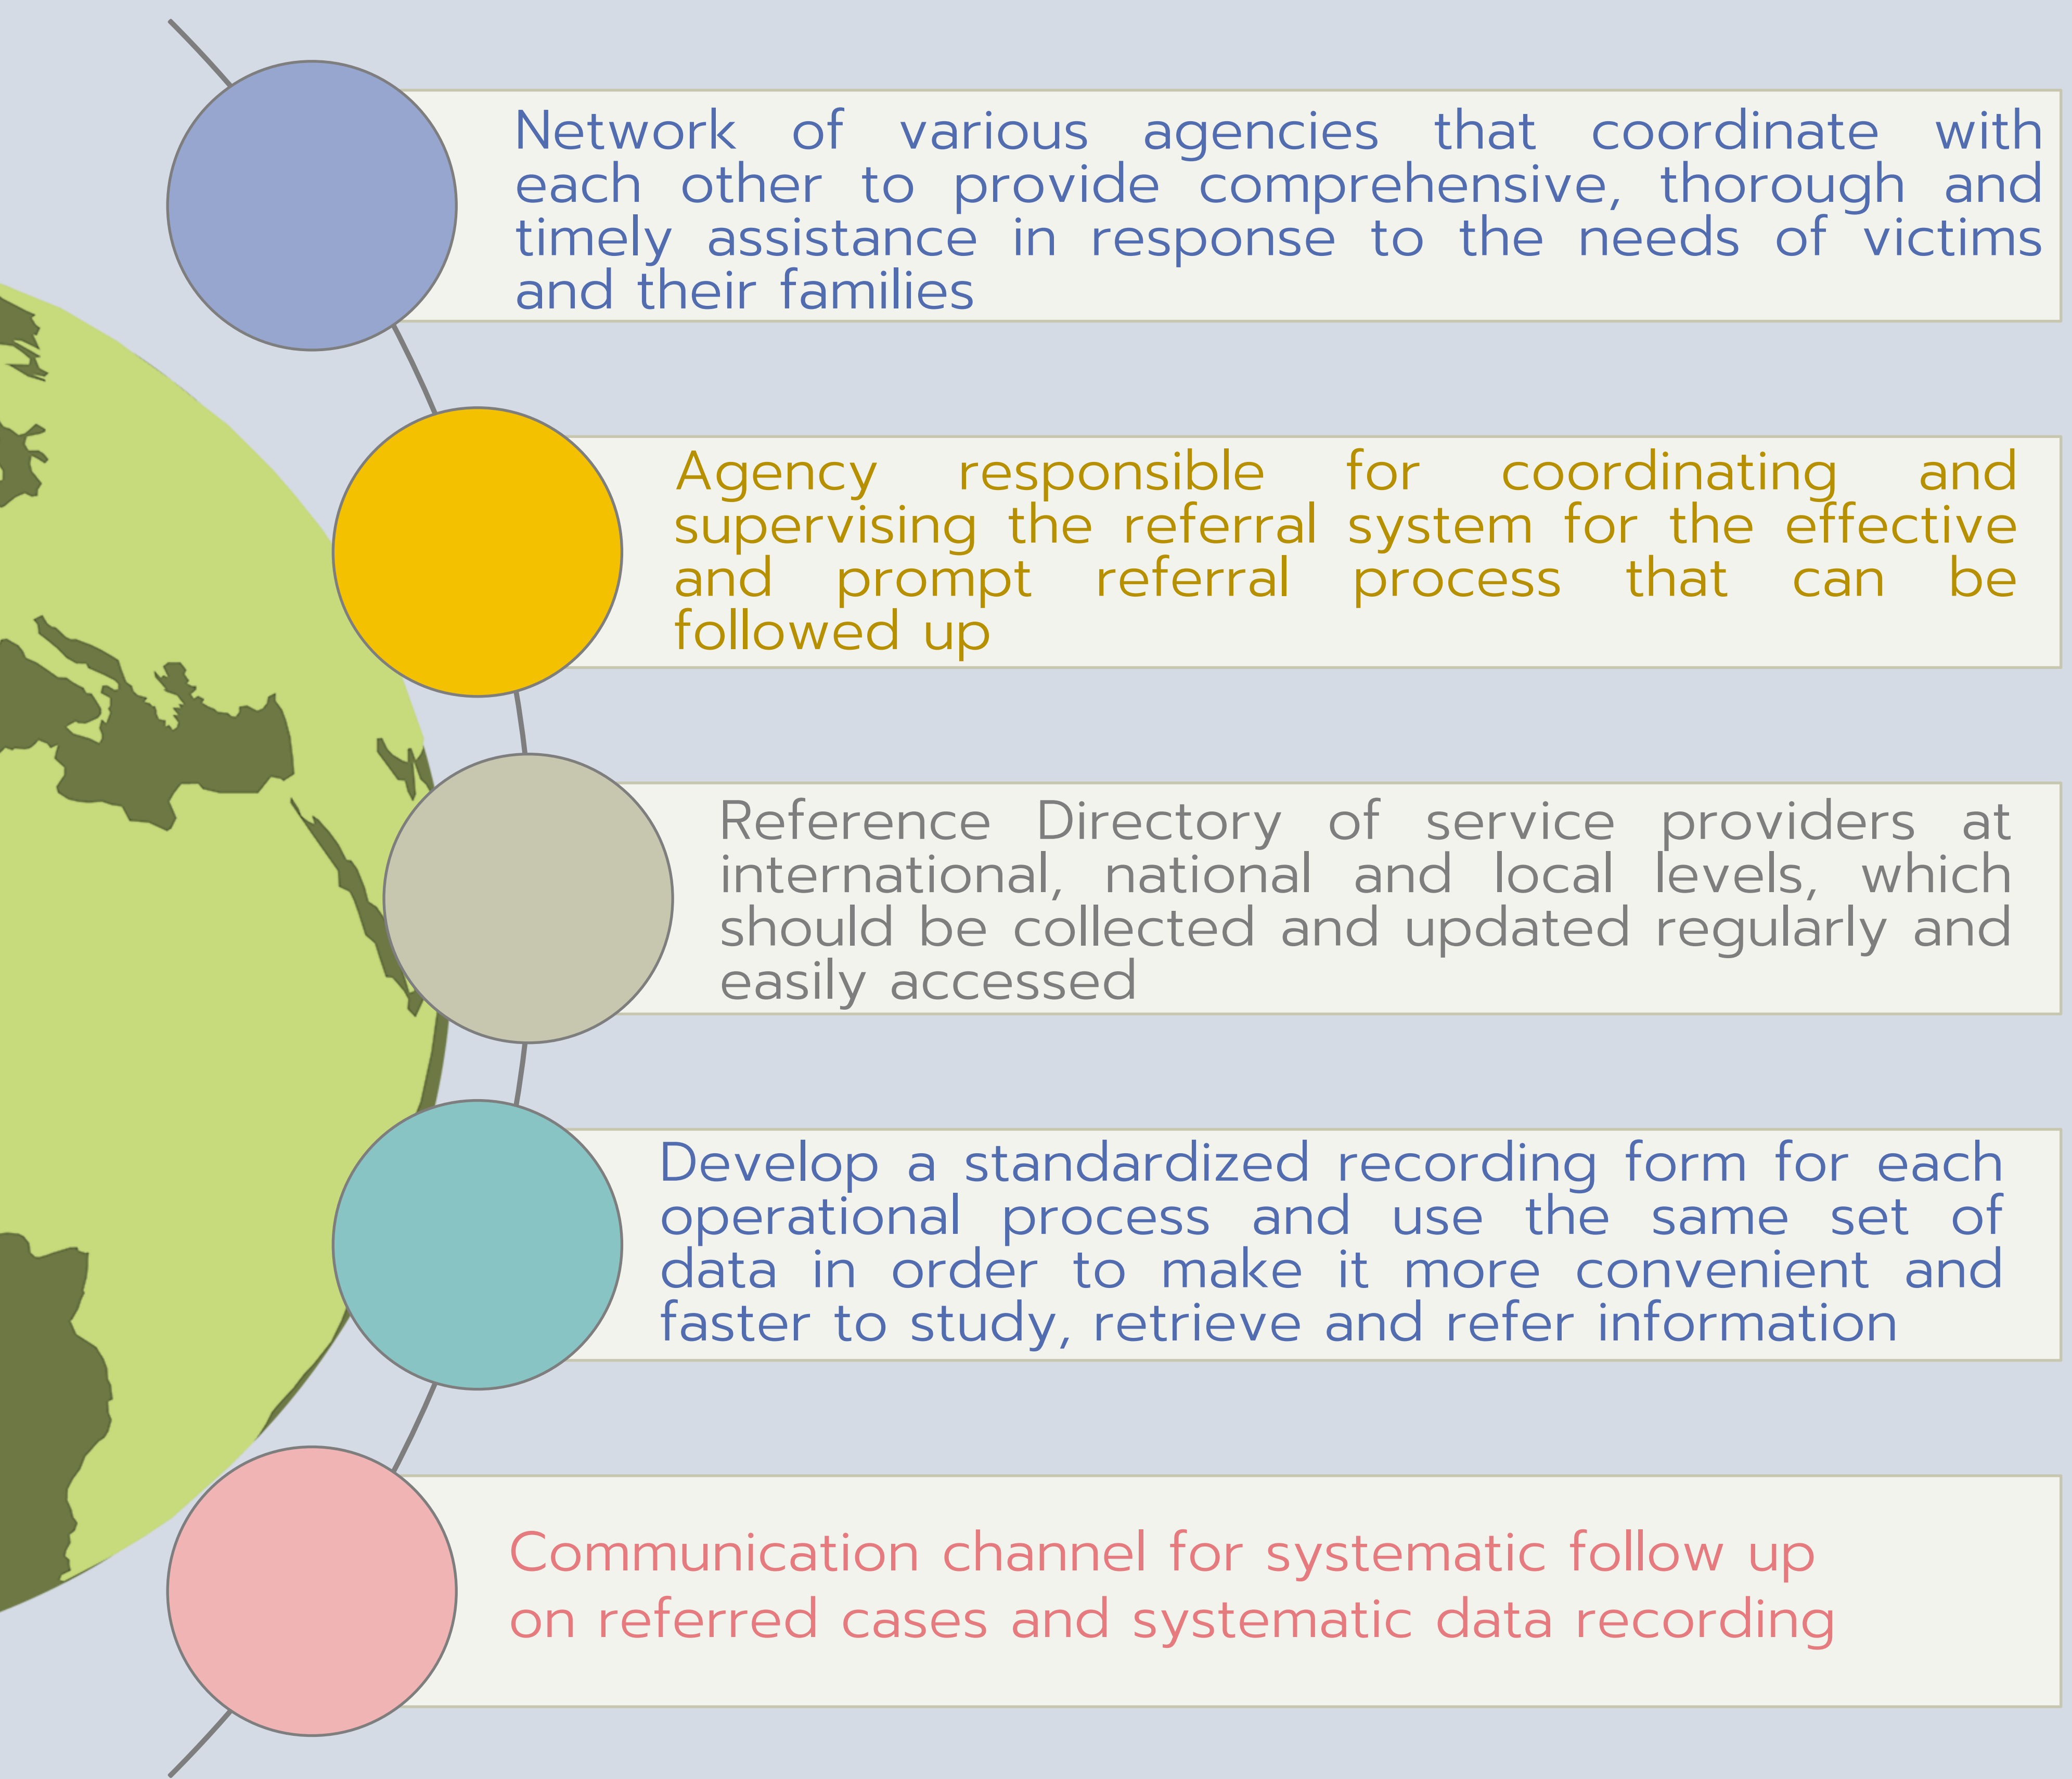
Network of various agencies that coordinate with each other to provide comprehensive, thorough and timely assistance in response to the needs of victims and their families

Agency responsible for coordinating and supervising the referral system for the effective and prompt referral process that can be followed up

Reference Directory of service providers at international, national and local levels, which should be collected and updated regularly and easily accessed

Develop a standardized recording form for each operational process and use the same set of data in order to make it more convenient and faster to study, retrieve and refer information

Communication channel for systematic follow up on referred cases and systematic data recording